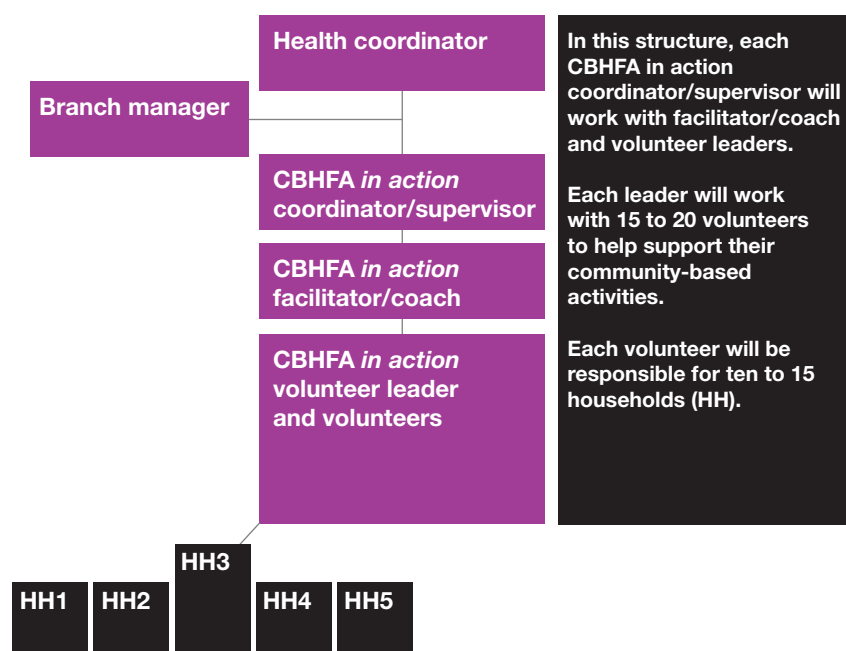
Health coordinator

Branch manager

CBHFA *in action* coordinator/supervisor

CBHFA *in action* facilitator/coach

CBHFA *in action* volunteer leader and volunteers

HH1

HH2

HH3

HH4

HH5

In this structure, each CBHFA in action coordinator/supervisor will work with facilitator/coach and volunteer leaders.

Each leader will work with 15 to 20 volunteers to help support their community-based activities.

Each volunteer will be responsible for ten to 15 households (HH).